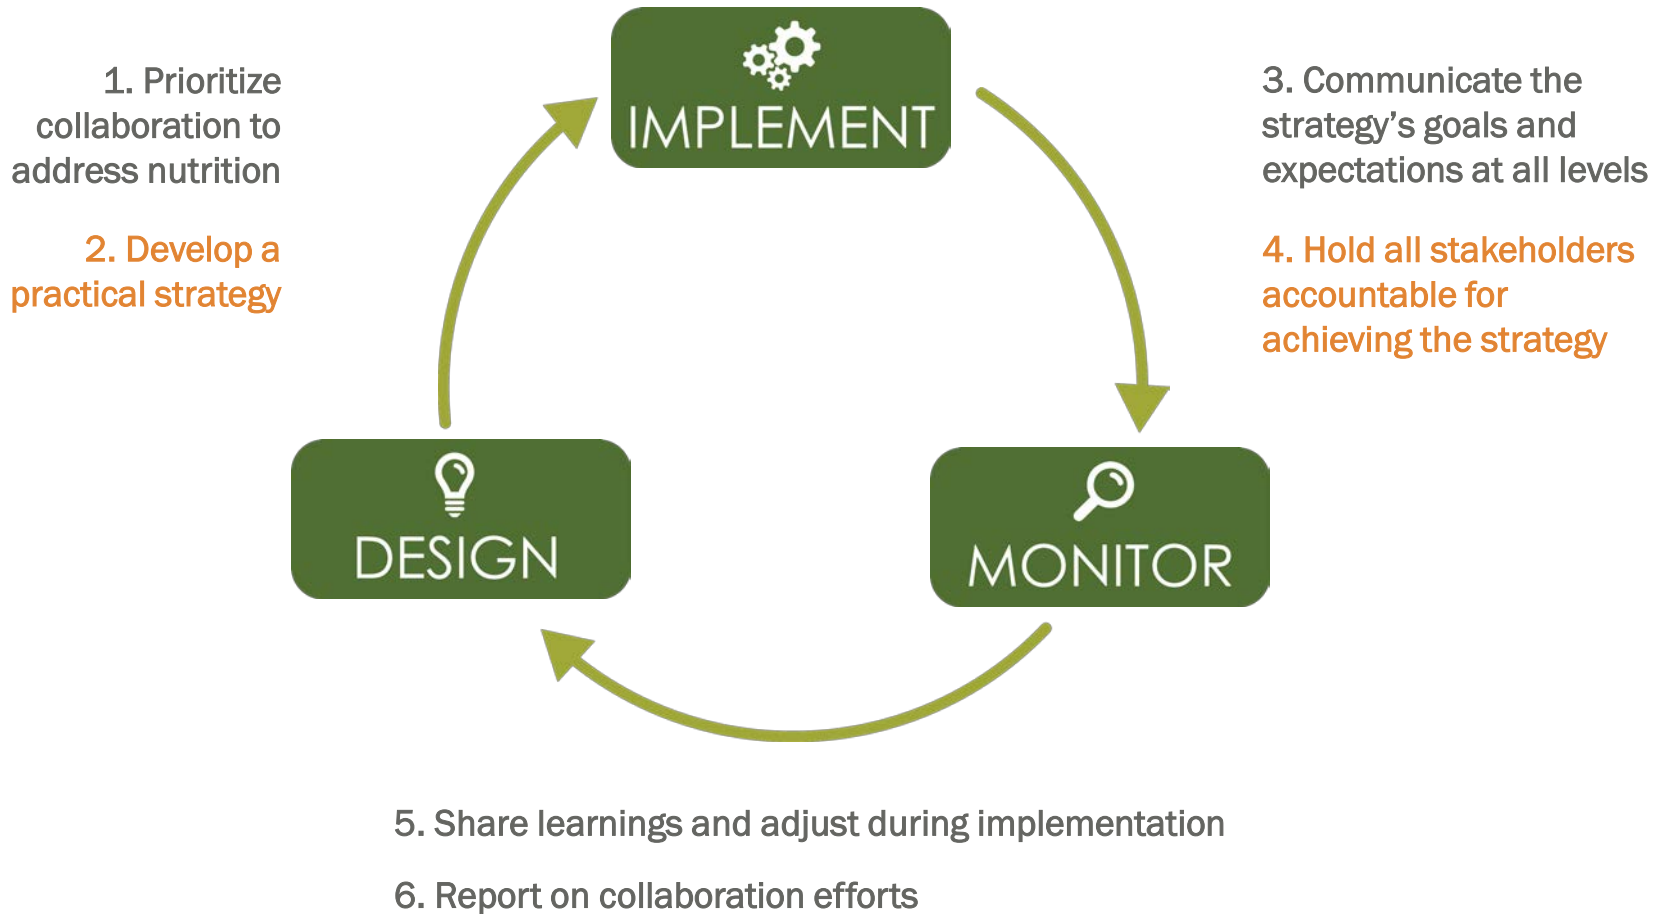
1. Prioritize collaboration to address nutrition

2. Develop a practical strategy

IMPLEMENT

3. Communicate the strategy's goals and expectations at all levels

4. Hold all stakeholders accountable for achieving the strategy

DESIGN

MONITOR

5. Share learnings and adjust during implementation

6. Report on collaboration efforts